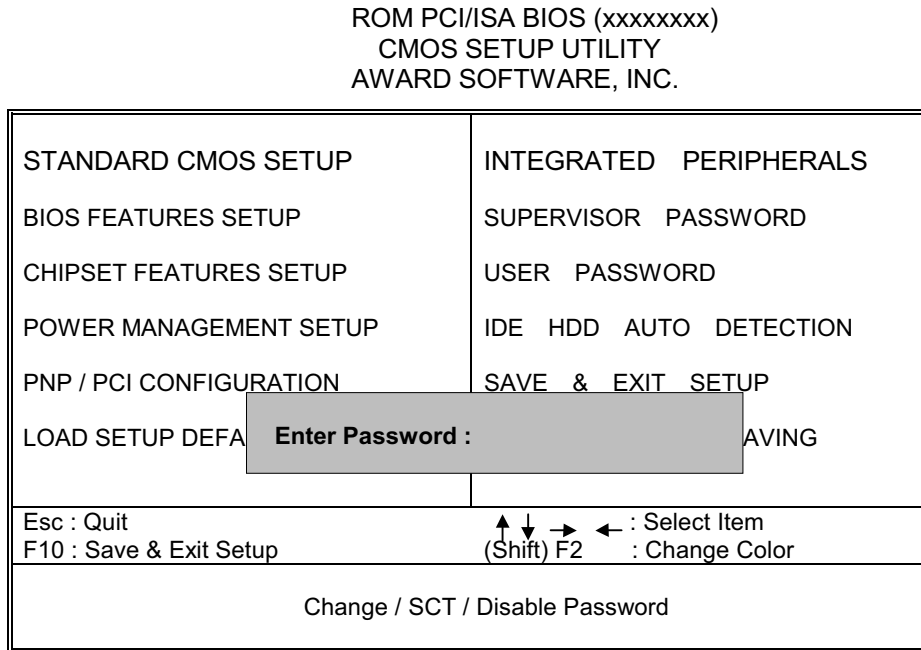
ROM PCI/ISA BIOS (xxxxxxxx)
CMOS SETUP UTILITY
AWARD SOFTWARE, INC.

STANDARD CMOS SETUP

BIOS FEATURES SETUP

CHIPSET FEATURES SETUP

POWER MANAGEMENT SETUP

PNP / PCI CONFIGURATION

LOAD SETUP DEFA

INTEGRATED PERIPHERALS

SUPERVISOR PASSWORD

USER PASSWORD

IDE HDD AUTO DETECTION

SAVE & EXIT SETUP

AVING

Enter Password :

Esc : Quit
F10 : Save & Exit Setup

↑ ↓ → ← : Select Item
(Shift) F2 : Change Color

Change / SCT / Disable Password